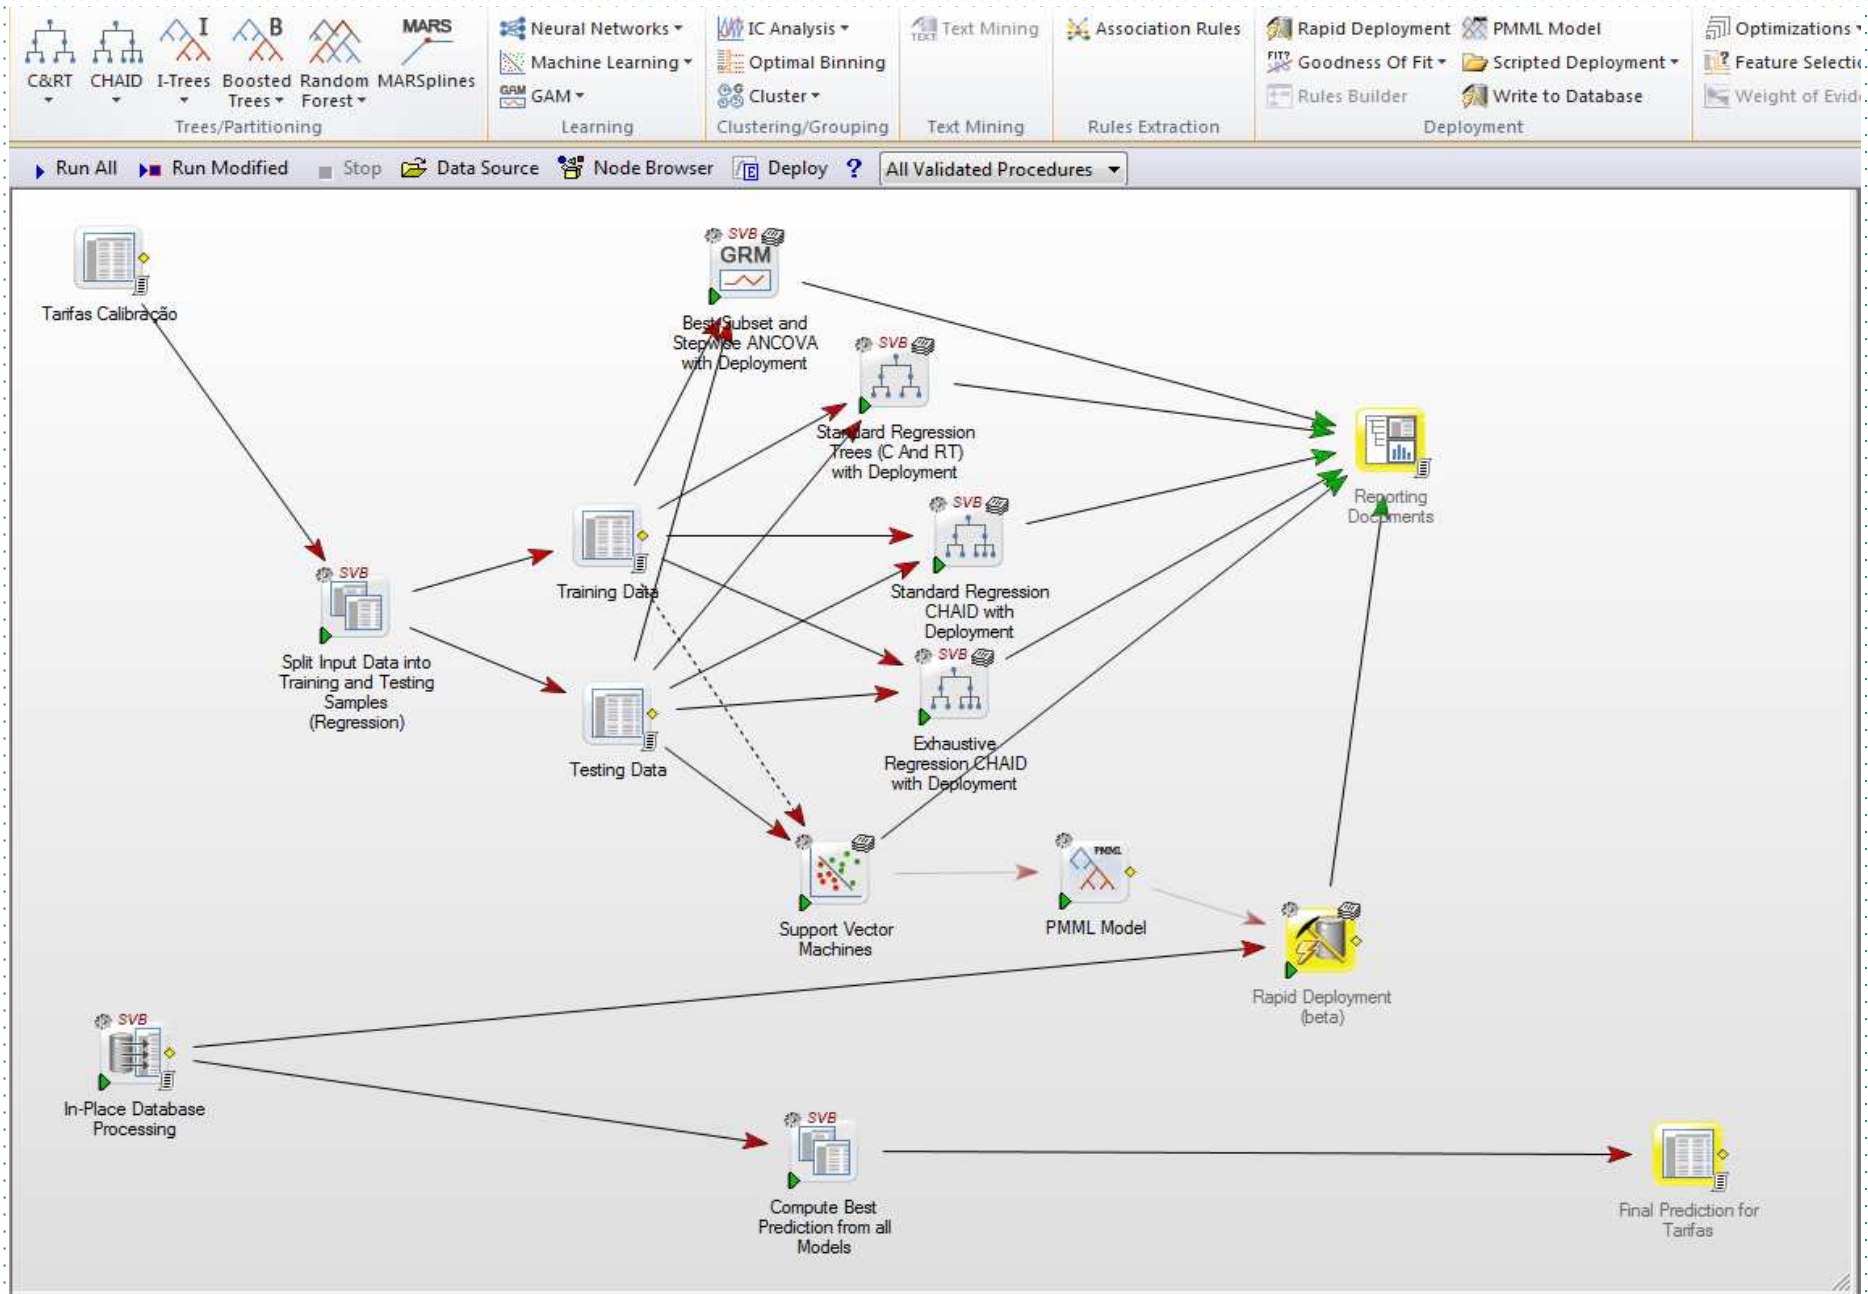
C&RT CHAID I-Trees Boosted Trees Random Forest MARSplines MARS
Trees/Partitioning

Neural Networks
Machine Learning
GAM
Learning

IC Analysis
Optimal Binning
Cluster
Clustering/Grouping

Text Mining
Text Mining

Association Rules
Rules Extraction

Rapid Deployment
Goodness Of Fit
Rules Builder
PMML Model
Scripted Deployment
Write to Database
Deployment

Optimizations
Feature Selectic
Weight of Evid

Run All Run Modified Stop Data Source Node Browser Deploy ? All Validated Procedures

Tarifas Calibração

SVB GRM
Best Subset and Stepwise ANCOVA with Deployment

SVB
Standard Regression Trees (C And RT) with Deployment

Reporting Documents

SVB
Split Input Data into Training and Testing Samples (Regression)

Training Data

SVB
Standard Regression CHAID with Deployment

Testing Data

SVB
Exhaustive Regression CHAID with Deployment

Support Vector Machines

PMML
PMML Model

Rapid Deployment (beta)

SVB
In-Place Database Processing

SVB
Compute Best Prediction from all Models

Final Prediction for Tarifas